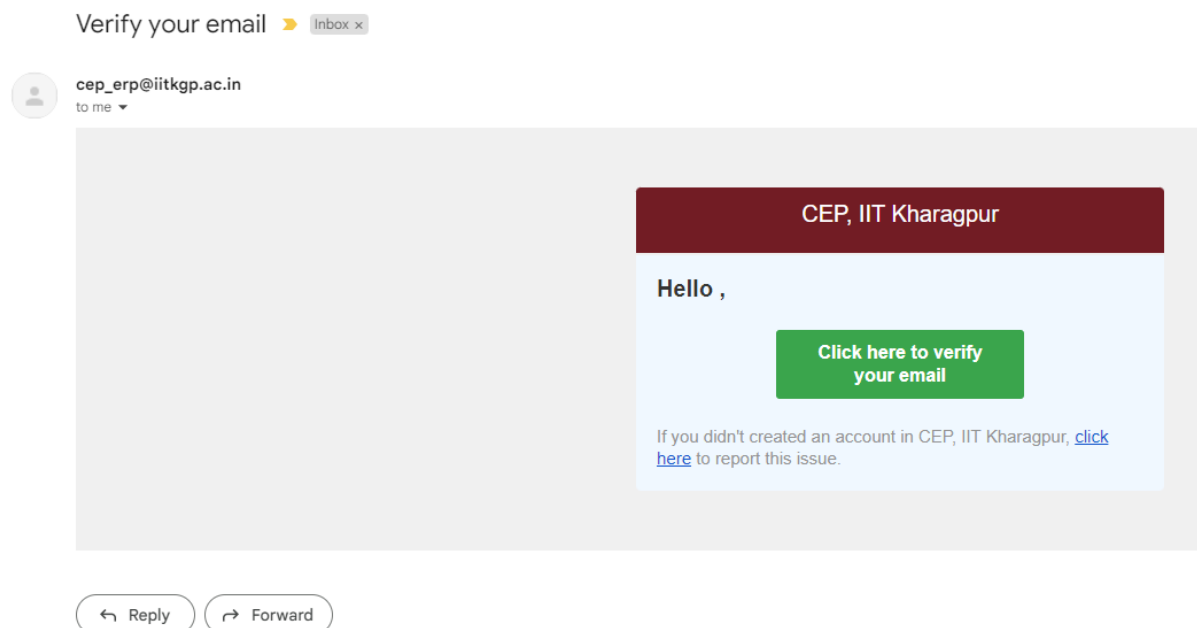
Verify your email Inbox ×

cep_erp@iitkgp.ac.in
to me

CEP, IIT Kharagpur

Hello ,

Click here to verify your email

If you didn't created an account in CEP, IIT Kharagpur, click here to report this issue.

Reply Forward